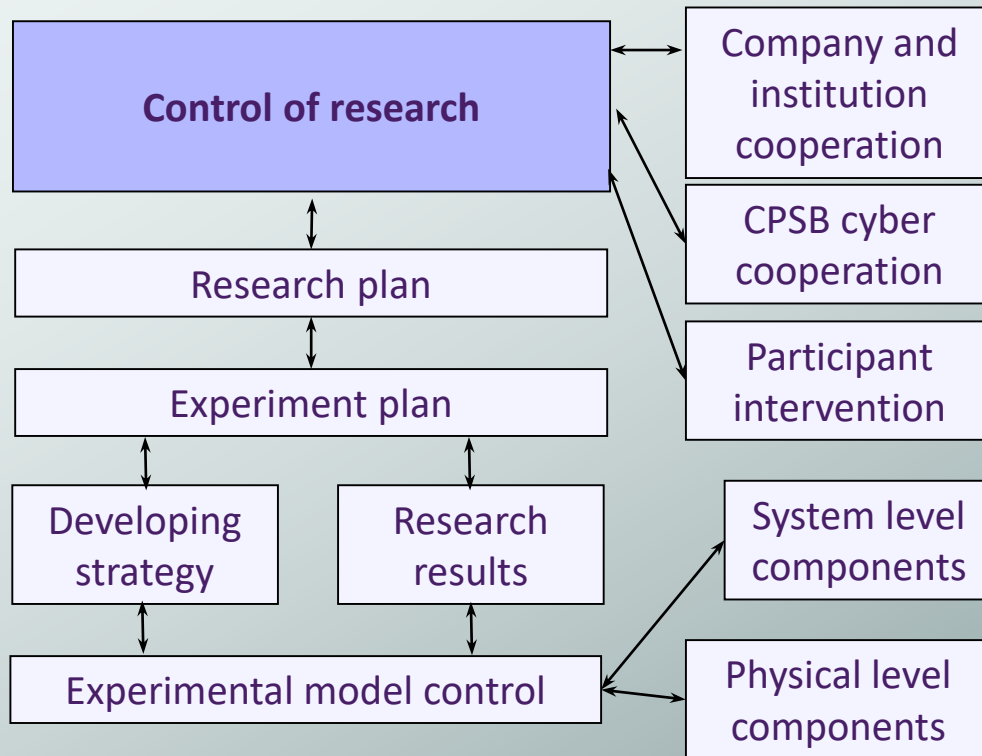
Control of research

Company and institution cooperation

CPSB cyber cooperation

Research plan

Participant intervention

Experiment plan

Developing strategy

Research results

System level components

Experimental model control

Physical level components